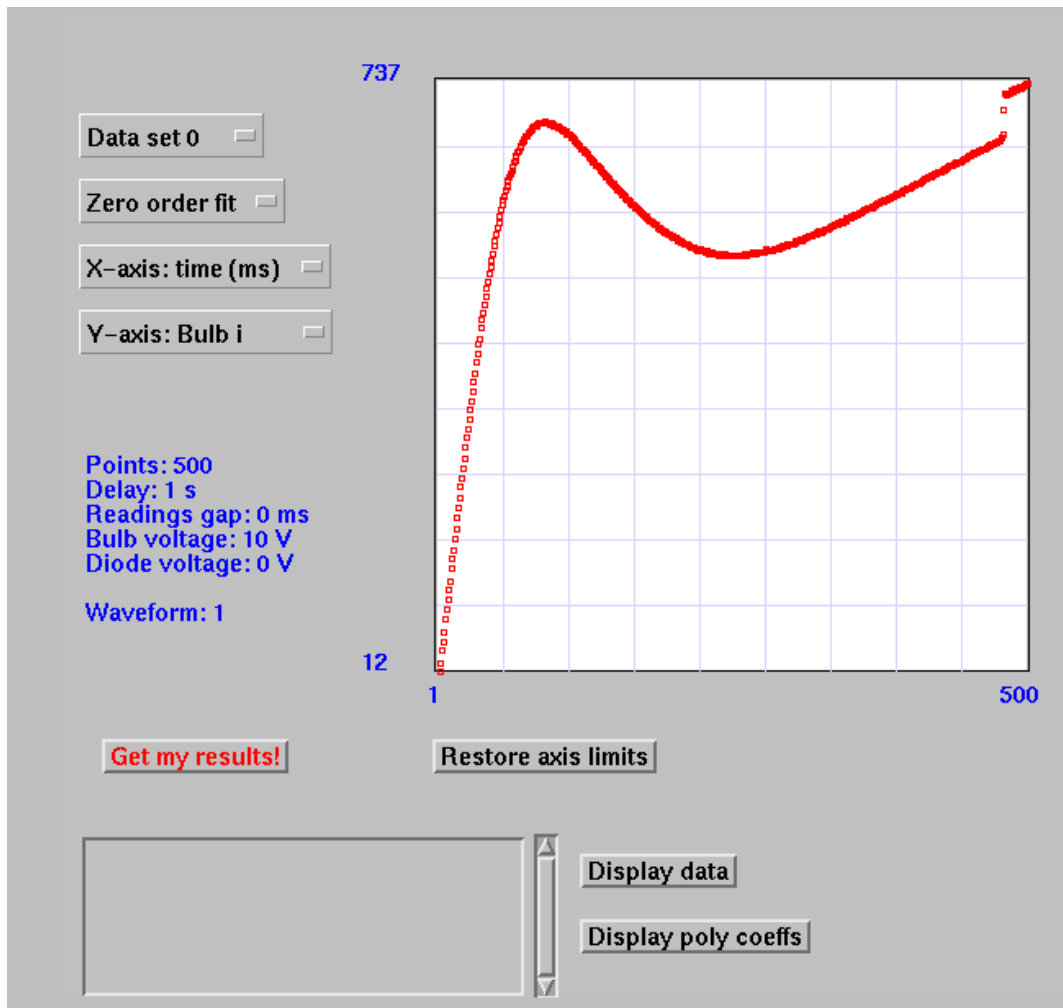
Data set 0

Zero order fit

X-axis: time (ms)

Y-axis: Bulb i

Points: 500
Delay: 1 s
Readings gap: 0 ms
Bulb voltage: 10 V
Diode voltage: 0 V

Waveform: 1

737

12

1

500

Get my results!

Restore axis limits

Display data

Display poly coeffs